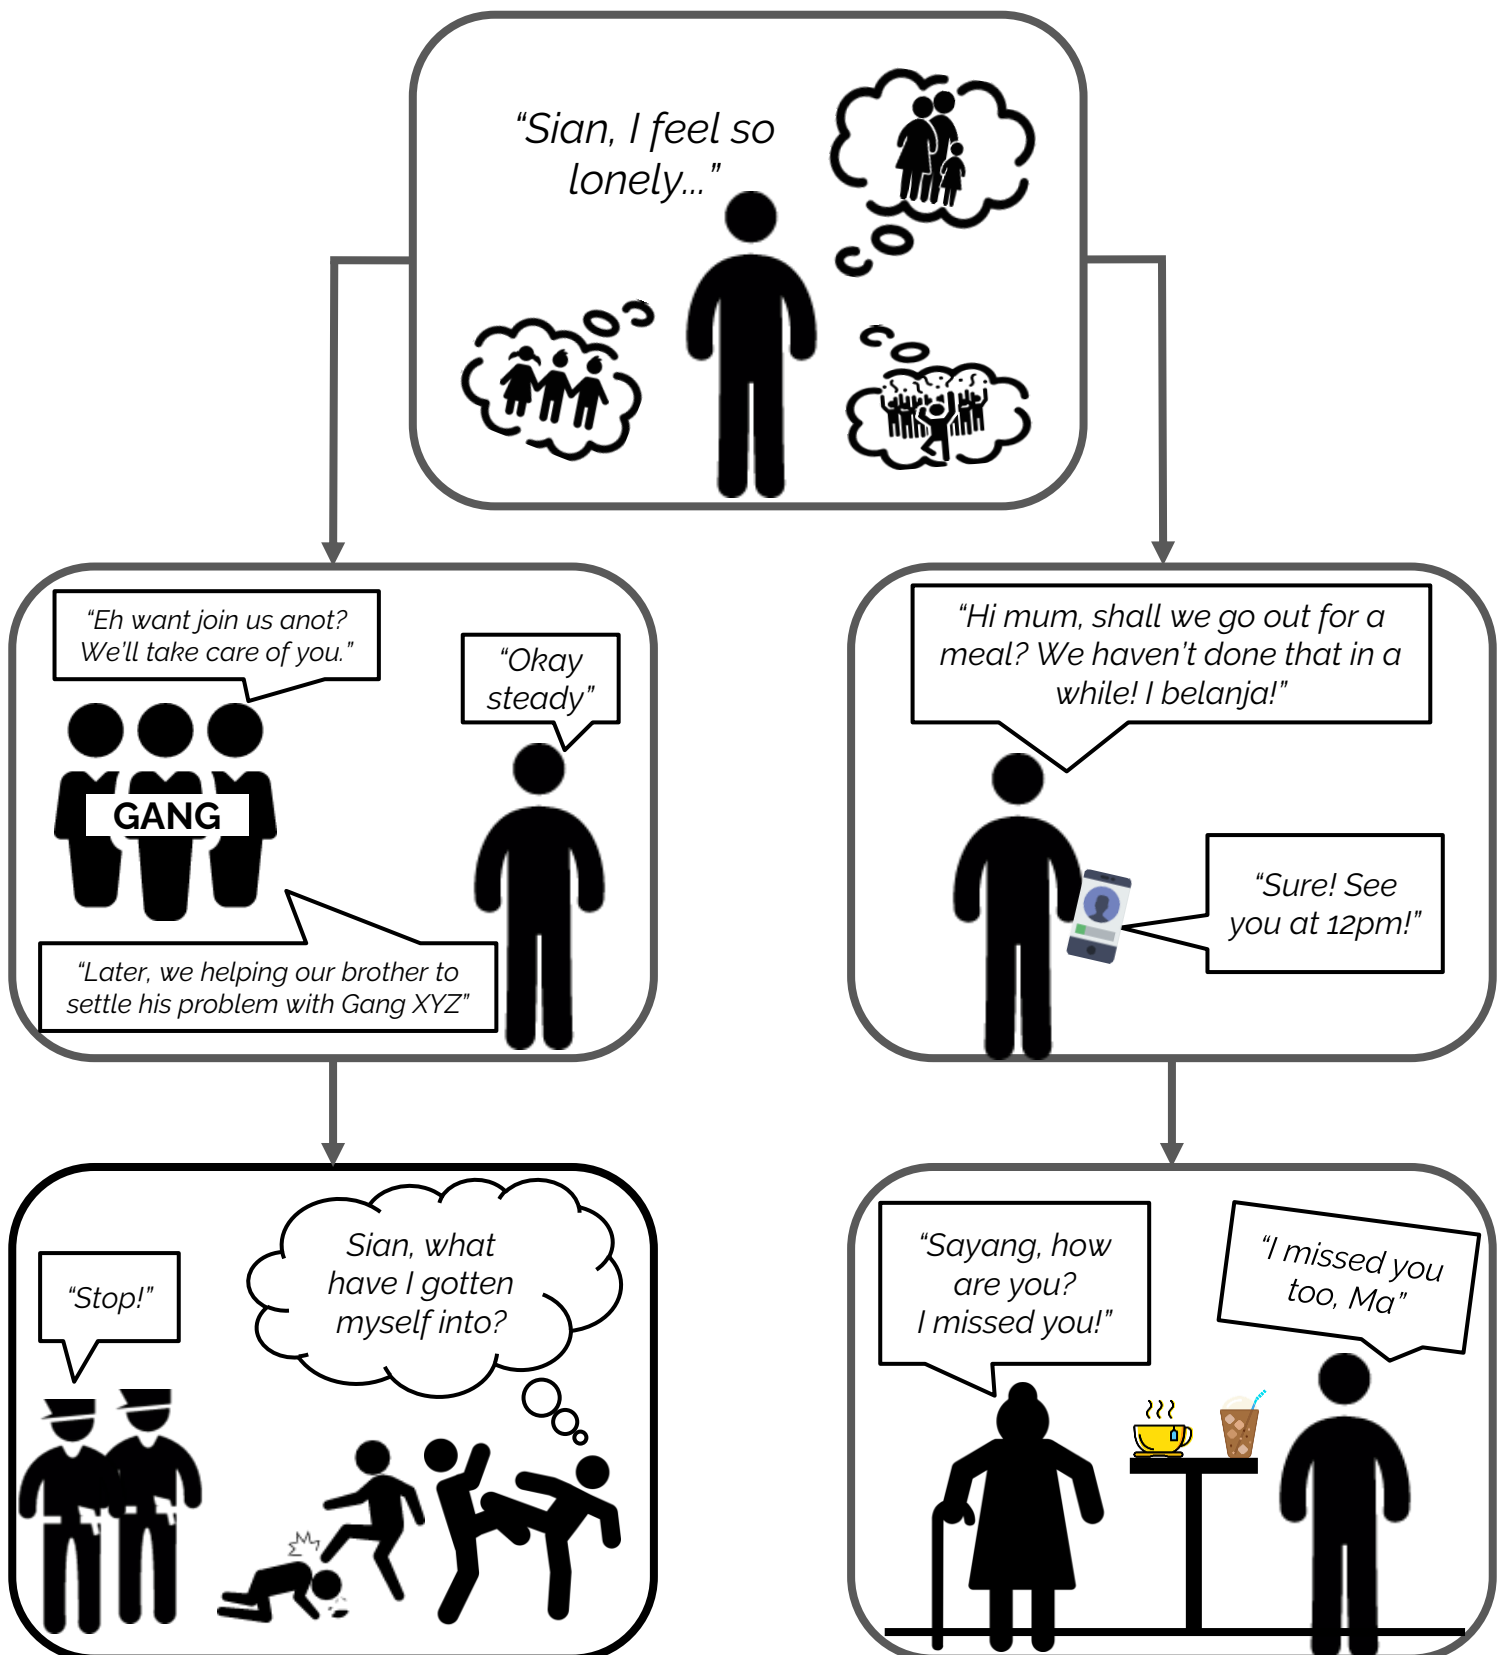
"Sian, I feel so lonely..."

"Eh want join us anot? We'll take care of you."

"Okay steady"

GANG

"Later, we helping our brother to settle his problem with Gang XYZ"

"Hi mum, shall we go out for a meal? We haven't done that in a while! I belanja!"

"Sure! See you at 12pm!"

"Stop!"

Sian, what have I gotten myself into?

"Sayang, how are you? I missed you!"

"I missed you too, Ma"